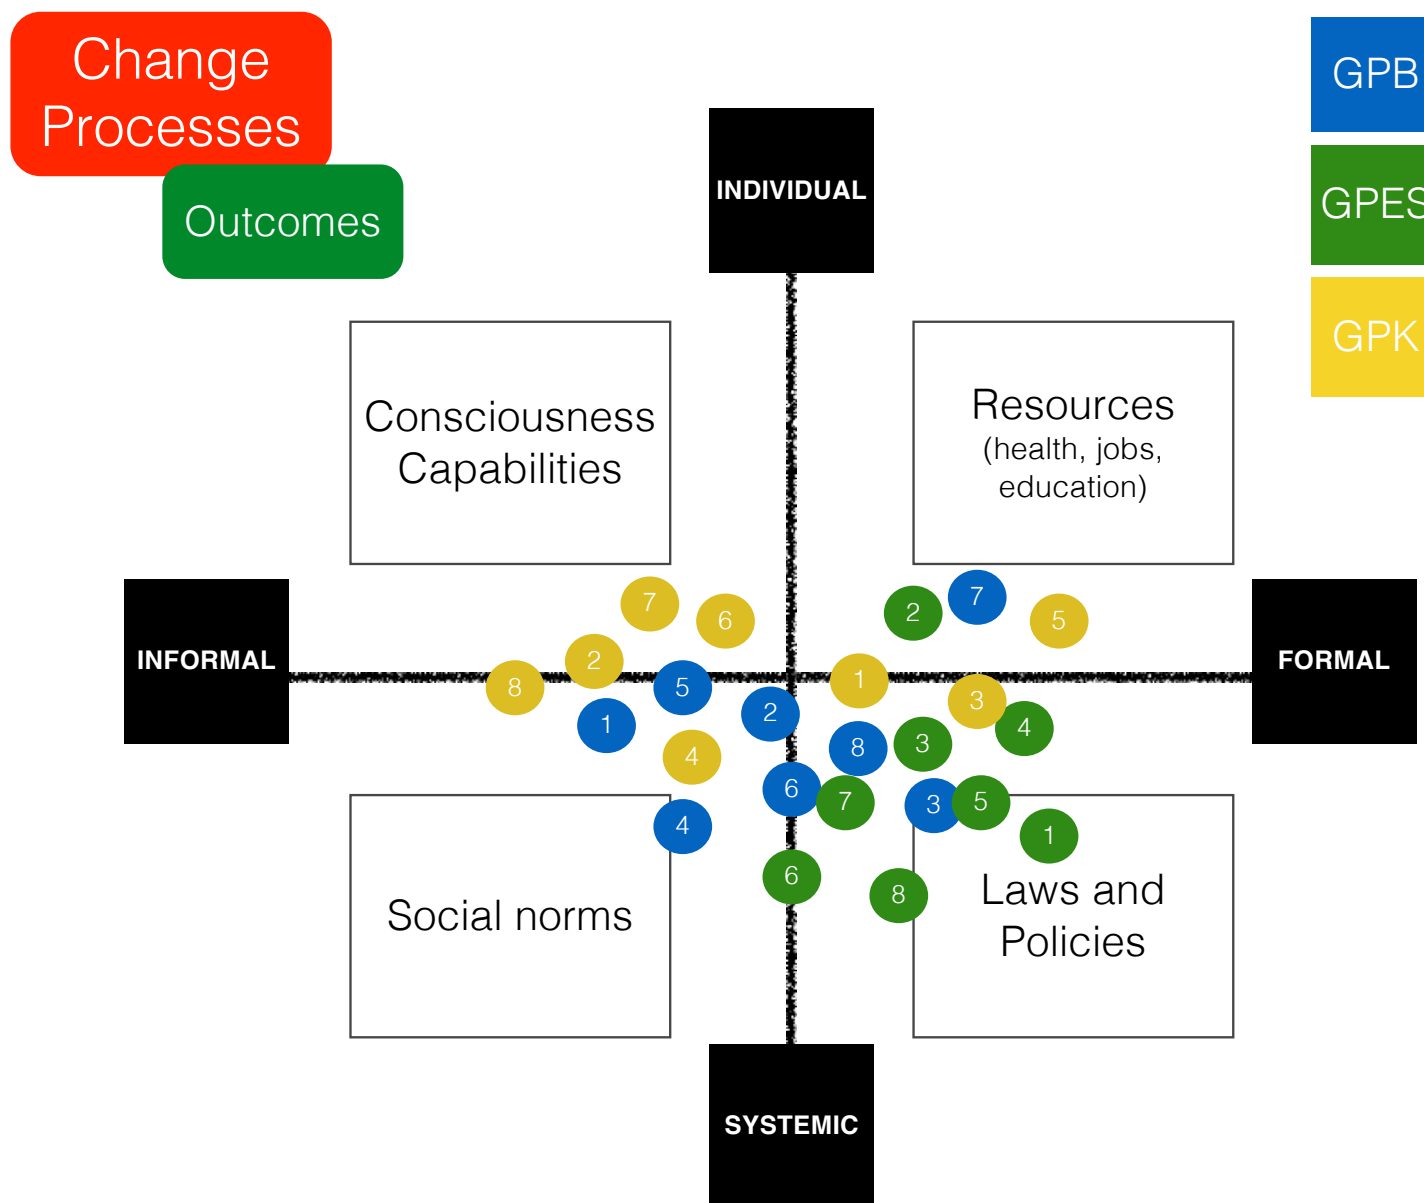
Change Processes

Outcomes

GPB

GPES

GPK

INDIVIDUAL

Consciousness Capabilities

Resources (health, jobs, education)

INFORMAL

FORMAL

7 6 2 7 5

8 2 5 1 3

1 2 4

4 8 3

6 7 3 5

4 1

6 8

Social norms

Laws and Policies

SYSTEMIC